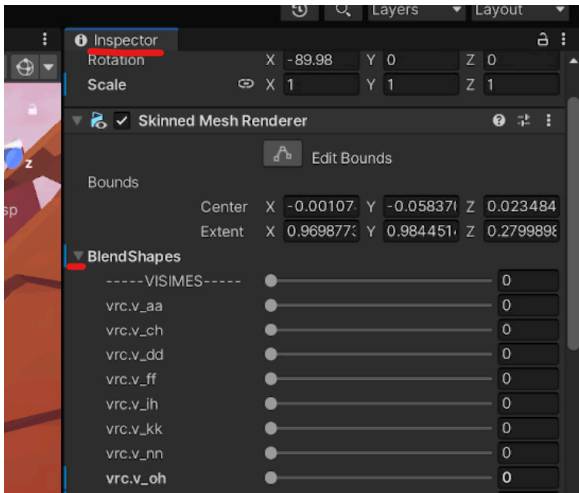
Layers
Layout
Inspector
Rotation X -89.98 Y 0 Z 0
Scale X 1 Y 1 Z 1
Skinned Mesh Renderer
Edit Bounds
Bounds
Center X -0.00107 Y -0.05837 Z 0.023484
Extent X 0.969877 Y 0.984451 Z 0.279989
BlendShapes
-----VISIMES----- 0
vrc.v_aa 0
vrc.v_ch 0
vrc.v_dd 0
vrc.v_ff 0
vrc.v_ih 0
vrc.v_kk 0
vrc.v_nn 0
vrc.v_oh 0
z
sp